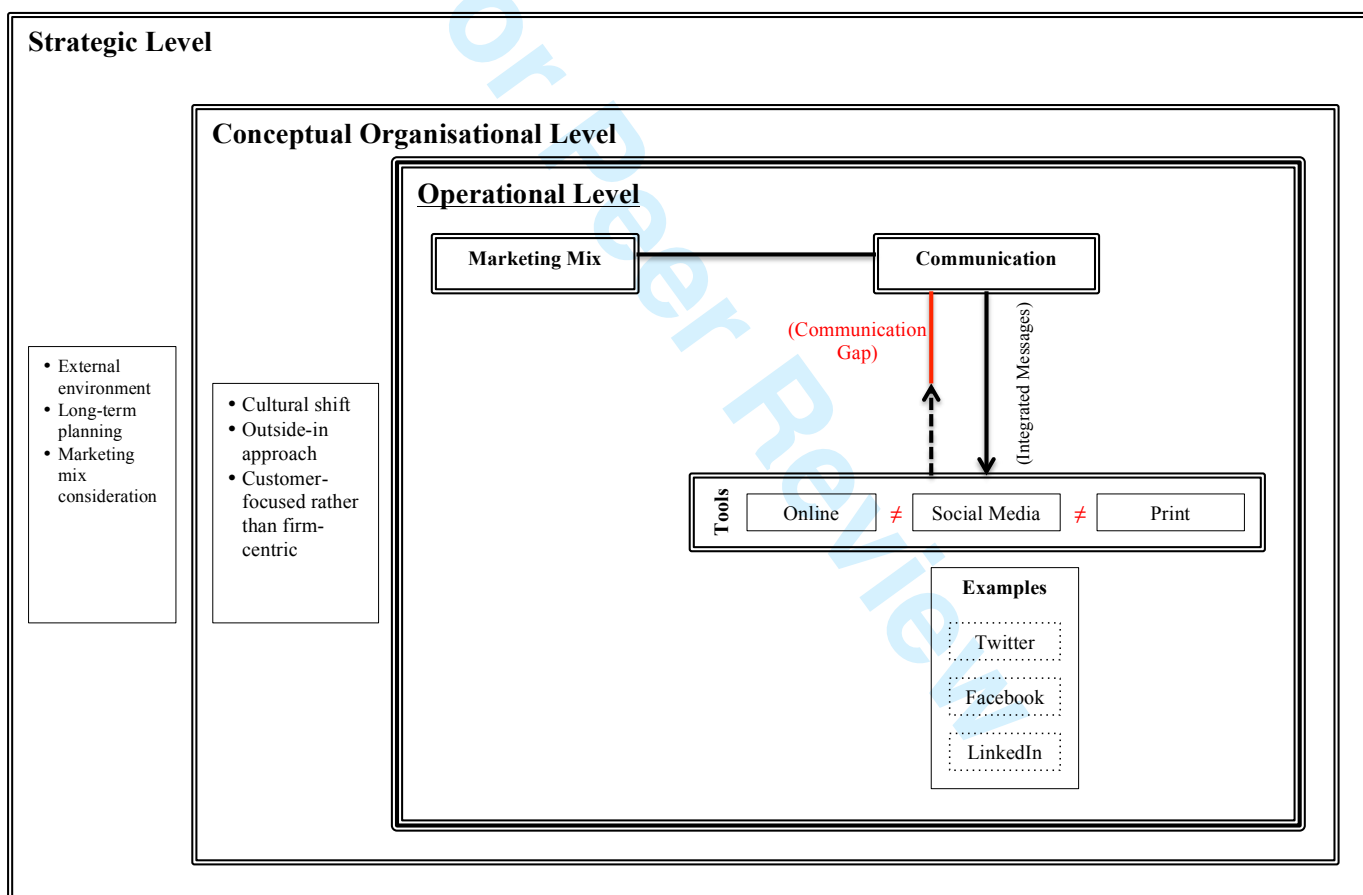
Strategic Level

Conceptual Organisational Level

Operational Level

Marketing Mix

Communication

(Communication Gap)

(Integrated Messages)

- External environment
- Long-term planning
- Marketing mix consideration

- Cultural shift
- Outside-in approach
- Customer-focused rather than firm-centric

Tools

Online $\neq$ Social Media $\neq$ Print

Examples

Twitter

Facebook

LinkedIn

For Peer Review